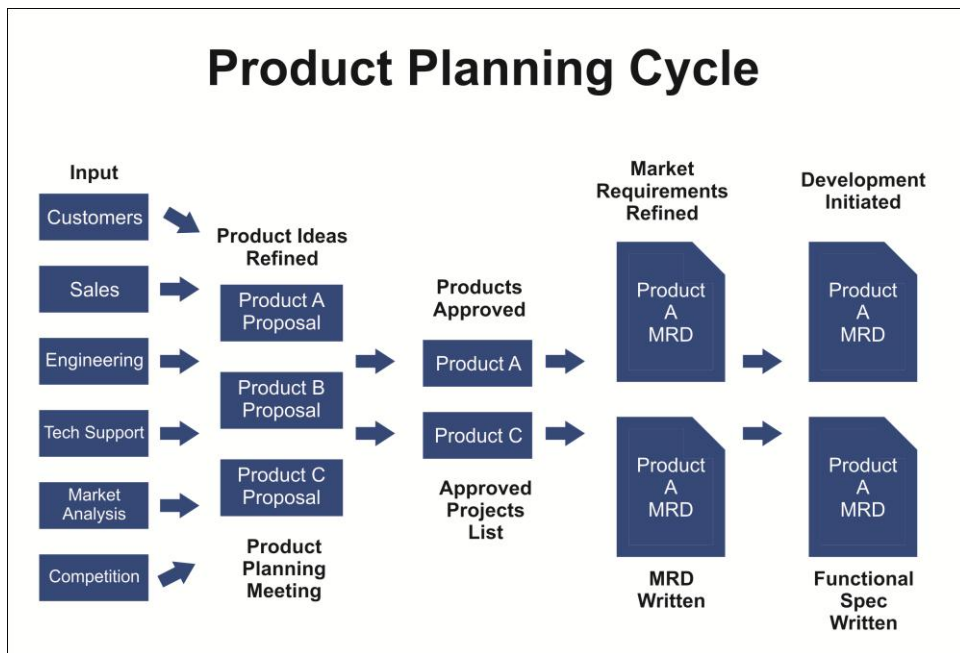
Product Planning Cycle

Input

Customers

Sales

Engineering

Tech Support

Market Analysis

Competition

Product Ideas Refined

Product A Proposal

Product B Proposal

Product C Proposal

Product Planning Meeting

Products Approved

Product A

Product C

Approved Projects List

Market Requirements Refined

Product A MRD

Product A MRD

MRD Written

Development Initiated

Product A MRD

Product A MRD

Functional Spec Written